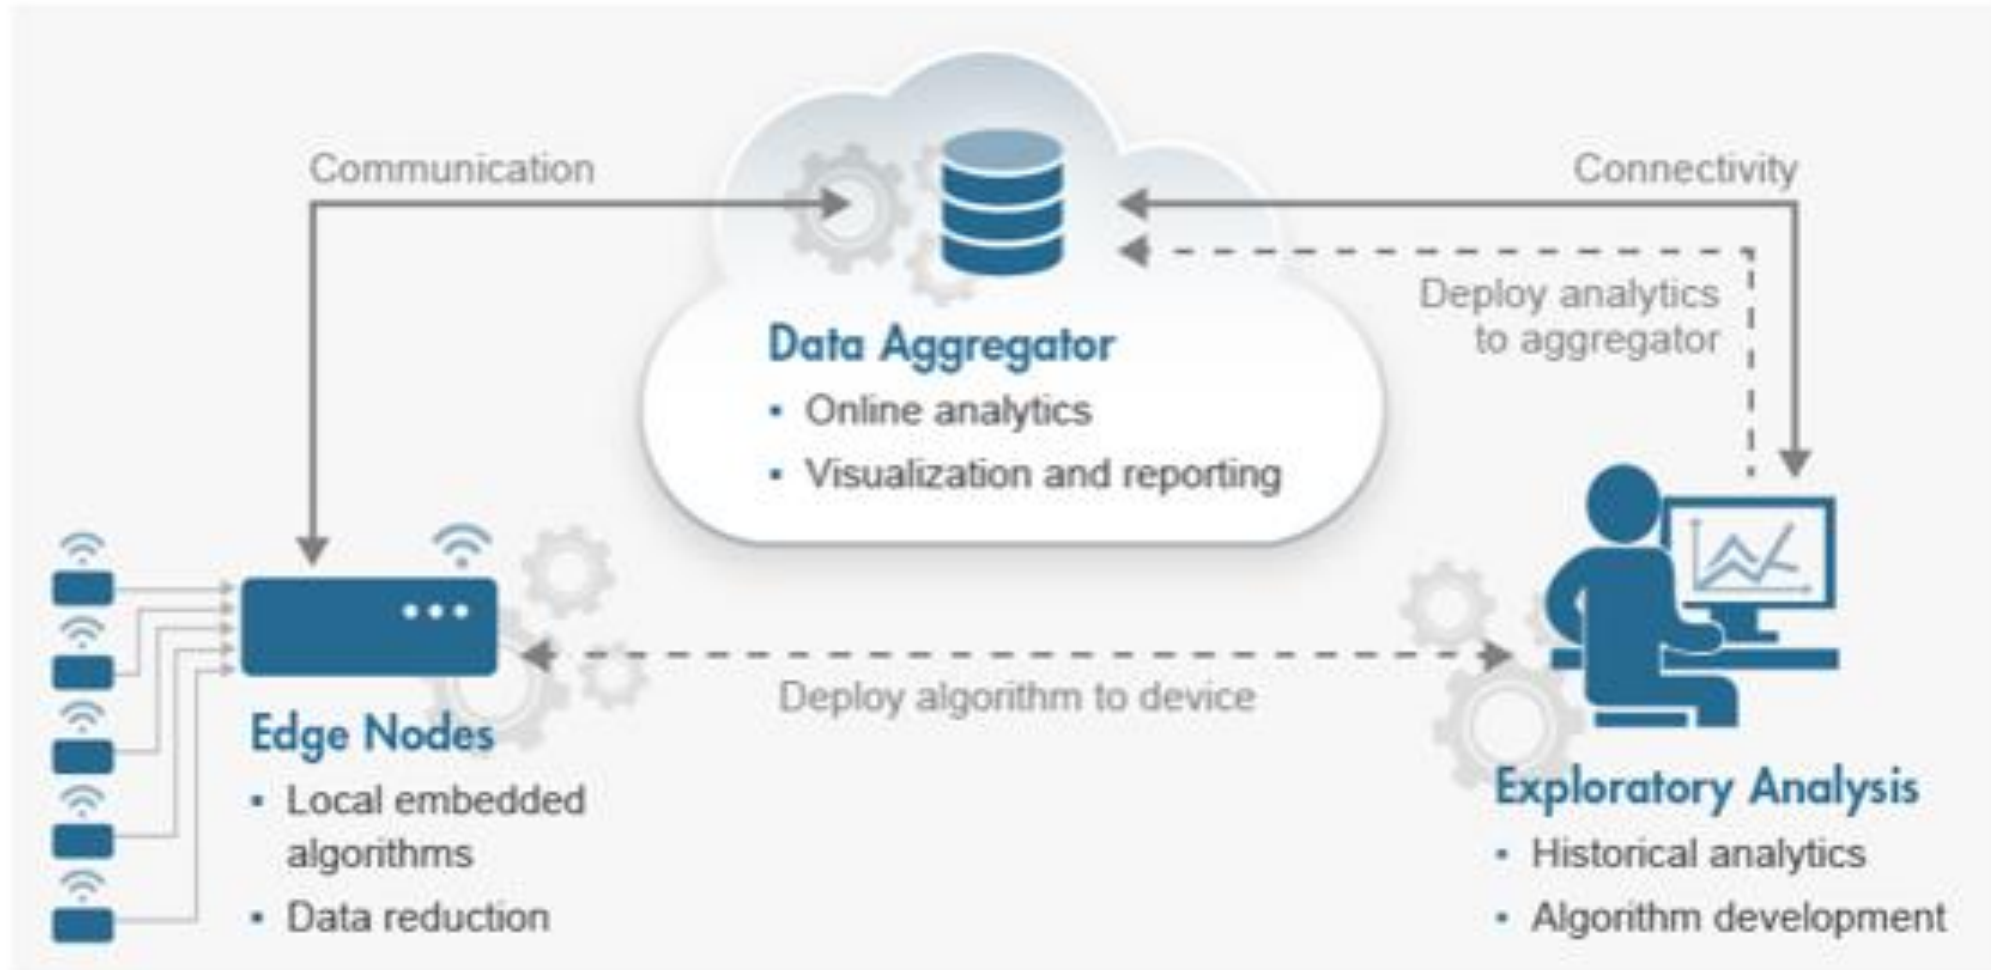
Communication

Connectivity

Data Aggregator
• Online analytics
• Visualization and reporting

Deploy analytics to aggregator

Deploy algorithm to device

Edge Nodes
• Local embedded algorithms
• Data reduction

Exploratory Analysis
• Historical analytics
• Algorithm development